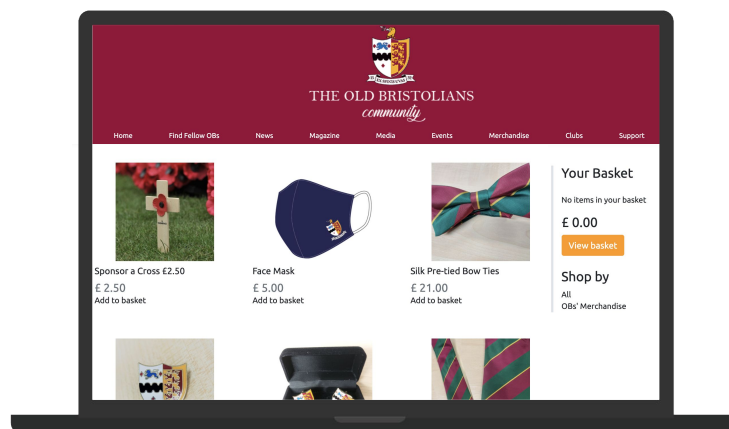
THE OLD BRISTOLIANS
community

Home Find Fellow OBs News Magazine Media Events Merchandise Clubs Support

Sponsor a Cross £2.50
£ 2.50
Add to basket

Face Mask
£ 5.00
Add to basket

Silk Pre-tied Bow Ties
£ 21.00
Add to basket

Your Basket
No items in your basket
£ 0.00
View basket

Shop by
All
OBs' Merchandise